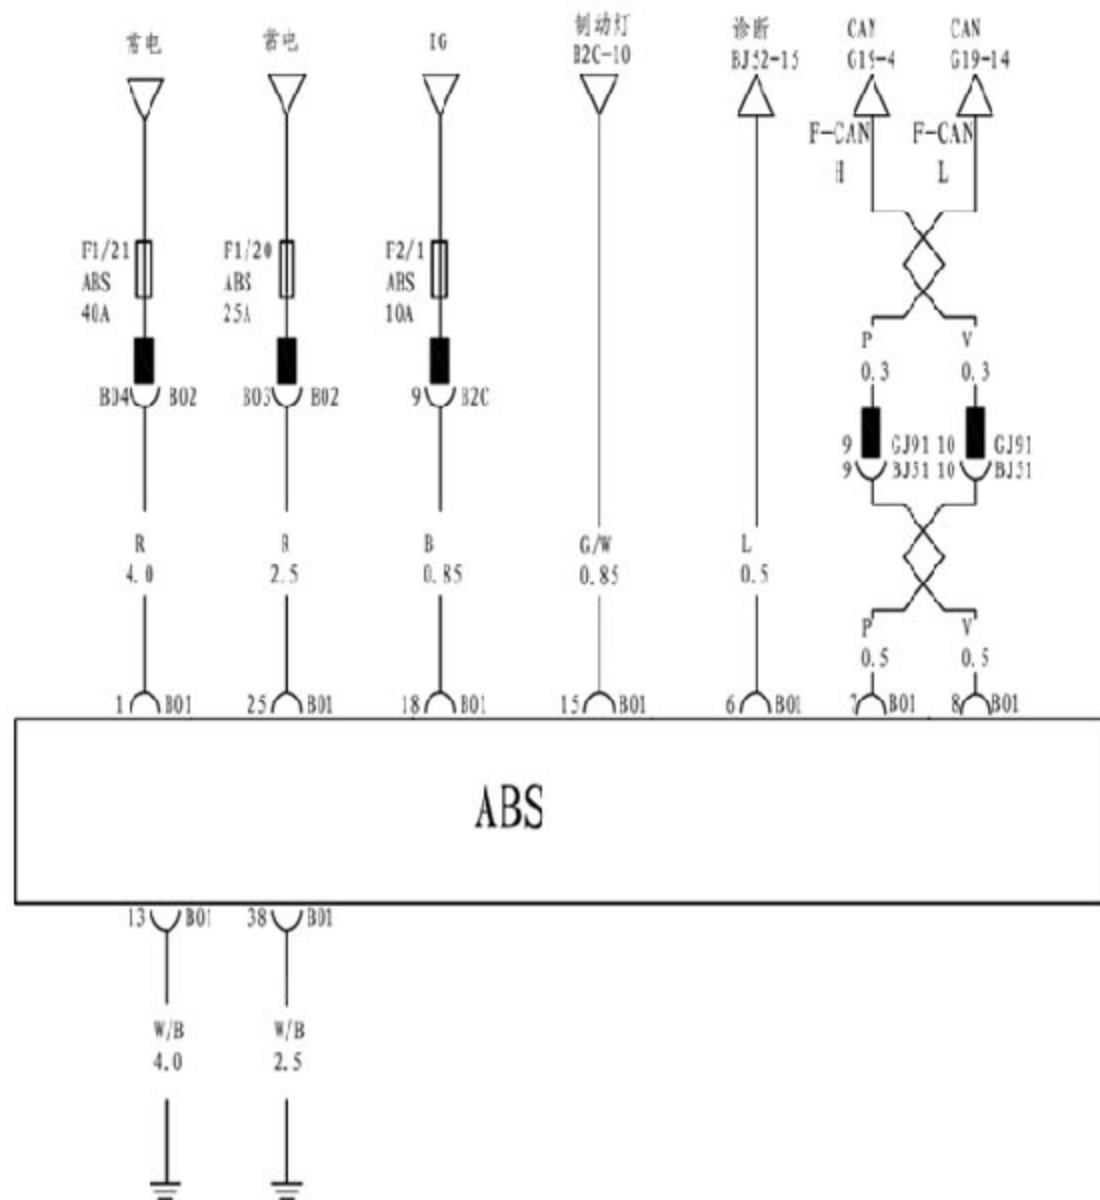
常电 常电 IG 制动灯 B2C-10 诊断 BJ52-15 CAN G19-4 CAN G19-14

F-CAN H F-CAN L

F1/21 ABS 40A F1/20 ABS 25A F2/1 ABS 10A

BD4 B02 BD3 B02 9 B2C

P 0.3 V 0.3

9 GJ91 10 GJ91
9 BJ51 10 BJ51

R 4.0 R 2.5 B 0.85 G/W 0.85 L 0.5

P 0.5 V 0.5

1 B01 25 B01 18 B01 15 B01 6 B01 7 B01 8 B01

ABS

13 B01 38 B01

W/B 4.0 W/B 2.5